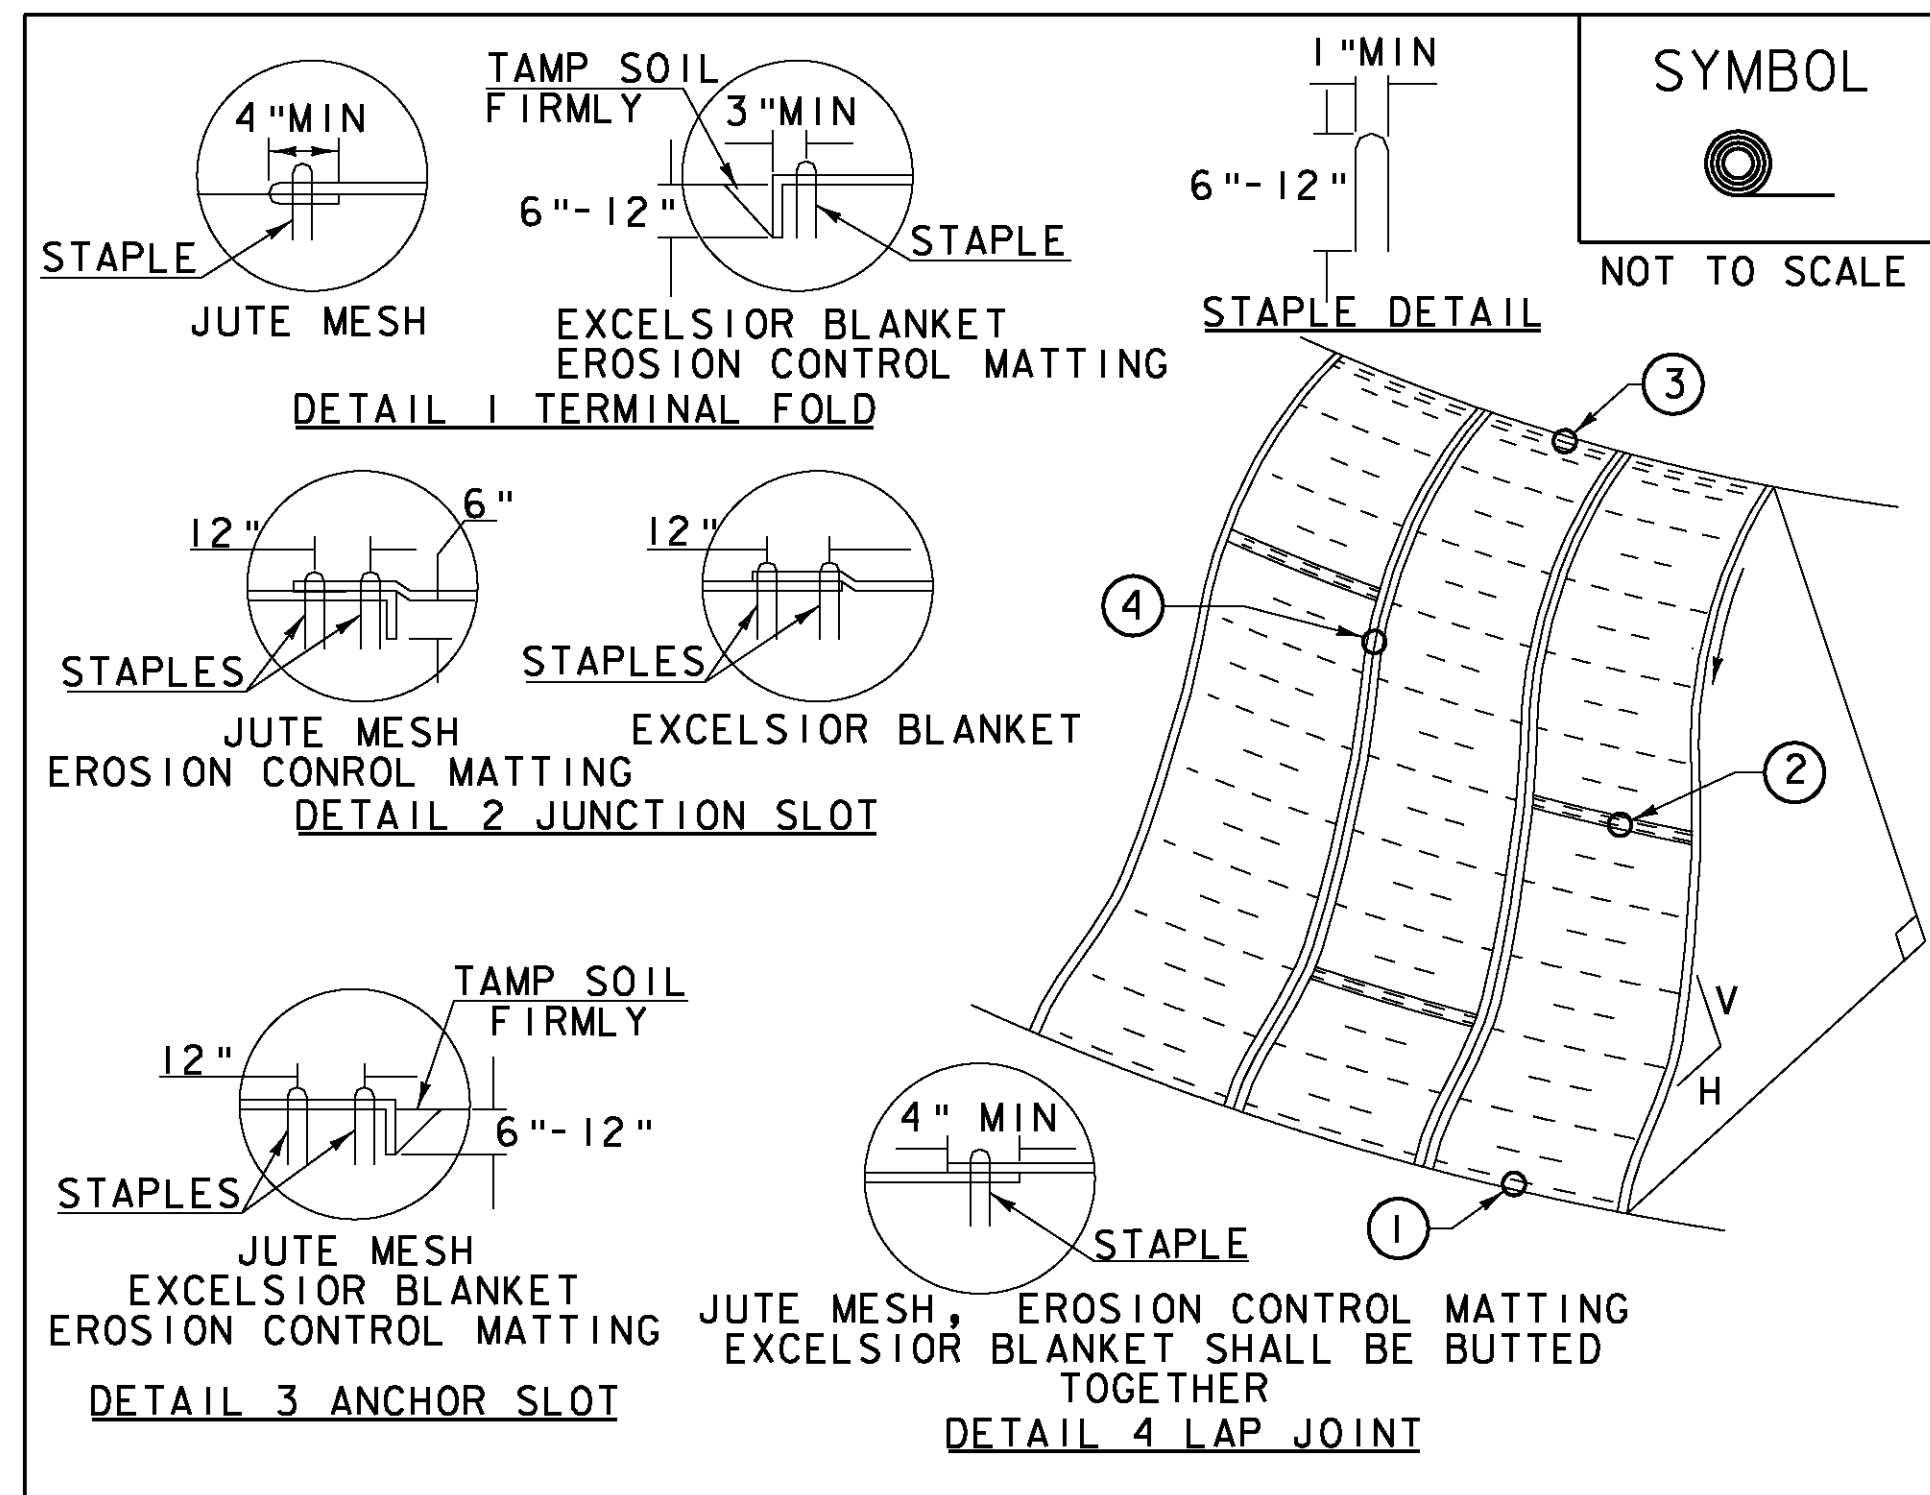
4"MIN

STAPLE

JUTE MESH

TAMP SOIL FIRMLY

3"MIN

6"-12"

STAPLE

EXCELSIOR BLANKET
EROSION CONTROL MATTING

DETAIL 1 TERMINAL FOLD

1"MIN

6"-12"

STAPLE DETAIL

SYMBOL

NOT TO SCALE

3

12"

6"

STAPLES

JUTE MESH
EROSION CONROL MATTING

12"

STAPLES

EXCELSIOR BLANKET

DETAIL 2 JUNCTION SLOT

4

2

V

H

TAMP SOIL FIRMLY

12"

6"-12"

STAPLES

JUTE MESH
EXCELSIOR BLANKET
EROSION CONTROL MATTING

DETAIL 3 ANCHOR SLOT

4" MIN

STAPLE

1

JUTE MESH, EROSION CONTROL MATTING
EXCELSIOR BLANKET SHALL BE BUTTED TOGETHER

DETAIL 4 LAP JOINT